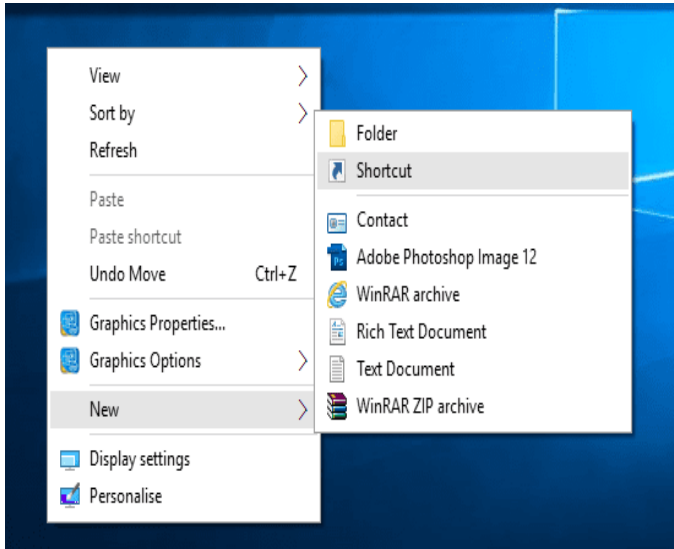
View
Sort by
Refresh

Paste
Paste shortcut
Undo Move Ctrl+Z

Graphics Properties...
Graphics Options

New

Display settings
Personalise

Folder
Shortcut

Contact
Adobe Photoshop Image 12
WinRAR archive
Rich Text Document
Text Document
WinRAR ZIP archive